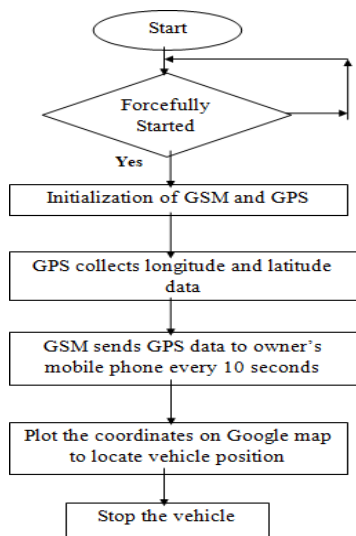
Start

Forcefully Started

Yes

Initialization of GSM and GPS

GPS collects longitude and latitude data

GSM sends GPS data to owner's mobile phone every 10 seconds

Plot the coordinates on Google map to locate vehicle position

Stop the vehicle